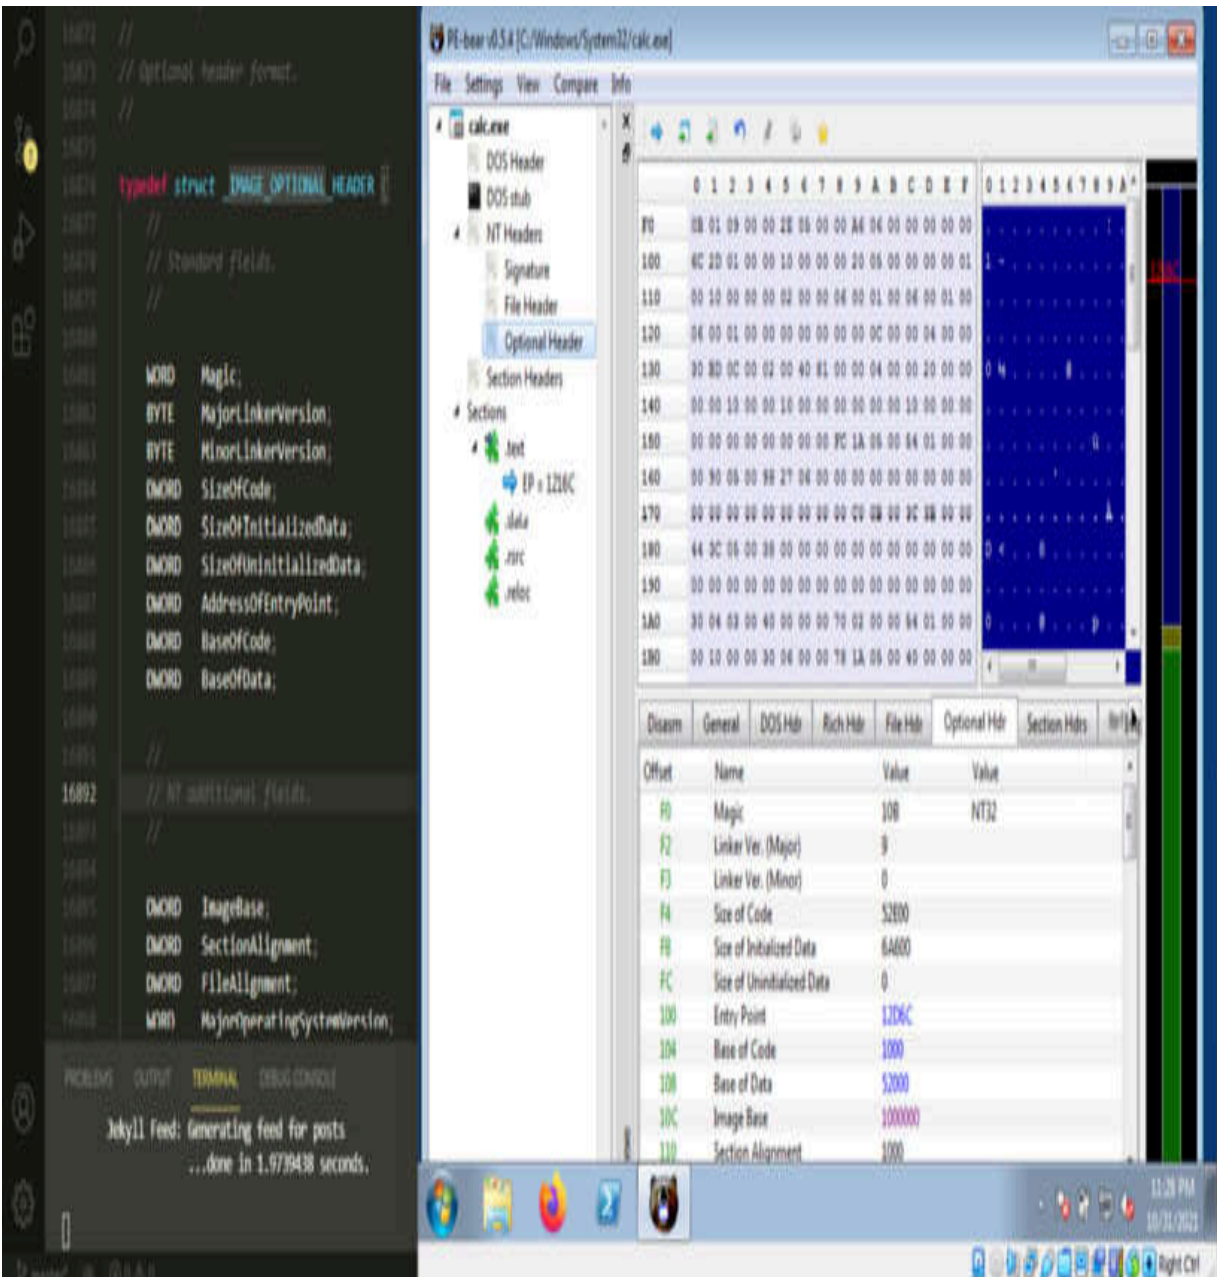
16871 //
16872 // Optional header format.
16873 //
16874
16875
16876 typedef struct _IMAGE_OPTIONAL_HEADER {
16877 //
16878 // Standard fields.
16879 //
16880
16881 WORD Magic;
16882 BYTE MajorLinkerVersion;
16883 BYTE MinorLinkerVersion;
16884 DWORD SizeOfCode;
16885 DWORD SizeOfInitializedData;
16886 DWORD SizeOfUninitializedData;
16887 DWORD AddressOfEntryPoint;
16888 DWORD BaseOfCode;
16889 DWORD BaseOfData;
16890
16891 //
16892 // NT additional fields.
16893 //
16894
16895 DWORD ImageBase;
16896 DWORD SectionAlignment;
16897 DWORD FileAlignment;
16898 WORD MajorOperatingSystemVersion;

PROBLEMS OUTPUT TERMINAL DEBUG CONSOLE

Jekyll Feed: Generating feed for posts
...done in 1.979438 seconds.

PE-bear v0.5.4 [C:/Windows/System32/calc.exe]

File Settings View Compare Info

calc.exe
DOS Header
DOS stub
NT Headers
Signature
File Header
Optional Header
Section Headers
Sections
.text
EP = 12D6C
.data
.rsrc
.reloc

0 1 2 3 4 5 6 7 8 9 A B C D E F

| | | |
|---|---|---|
| F0 | 0B 01 09 00 00 52 00 00 00 A6 00 00 00 00 00 00 | |
| 100 | 6C 2D 01 00 00 10 00 00 00 20 05 00 00 00 00 01 | l - |
| 110 | 00 10 00 00 00 02 00 00 06 00 01 00 06 00 01 00 | |
| 120 | 06 00 01 00 00 00 00 00 00 00 0C 00 00 04 00 00 | |
| 130 | 30 8D 0C 00 02 00 40 81 00 00 04 00 00 20 00 00 | 0 |
| 140 | 00 00 10 00 00 10 00 00 00 00 00 00 10 00 00 00 | |
| 150 | 00 00 00 00 00 00 00 00 FC 1A 05 00 B4 01 00 00 | |
| 160 | 00 90 05 00 98 27 04 00 00 00 00 00 00 00 00 00 | |
| 170 | 00 00 00 00 00 00 00 00 00 C0 0B 00 3C 1B 00 00 | |
| 180 | 44 3C 05 00 38 00 00 00 00 00 00 00 00 00 00 00 | D < |
| 190 | 00 00 00 00 00 00 00 00 00 00 00 00 00 00 00 00 | |
| 1A0 | 30 04 03 00 40 00 00 00 70 02 00 00 B4 01 00 00 | 0 p |
| 1B0 | 00 10 00 00 30 04 00 00 78 1A 05 00 40 00 00 00 | |

12D6C

Disasm General DOS Hdr Rich Hdr File Hdr Optional Hdr Section Hdrs

| Offset | Name | Value | Value |
|---|---|---|---|
| F0 | Magic | 10B | NT32 |
| F2 | Linker Ver. (Major) | 9 | |
| F3 | Linker Ver. (Minor) | 0 | |
| F4 | Size of Code | 52E00 | |
| F8 | Size of Initialized Data | 6A600 | |
| FC | Size of Uninitialized Data | 0 | |
| 100 | Entry Point | 12D6C | |
| 104 | Base of Code | 1000 | |
| 108 | Base of Data | 52000 | |
| 10C | Image Base | 1000000 | |
| 110 | Section Alignment | 1000 | |

11:28 PM
10/31/2021
Right Ctrl